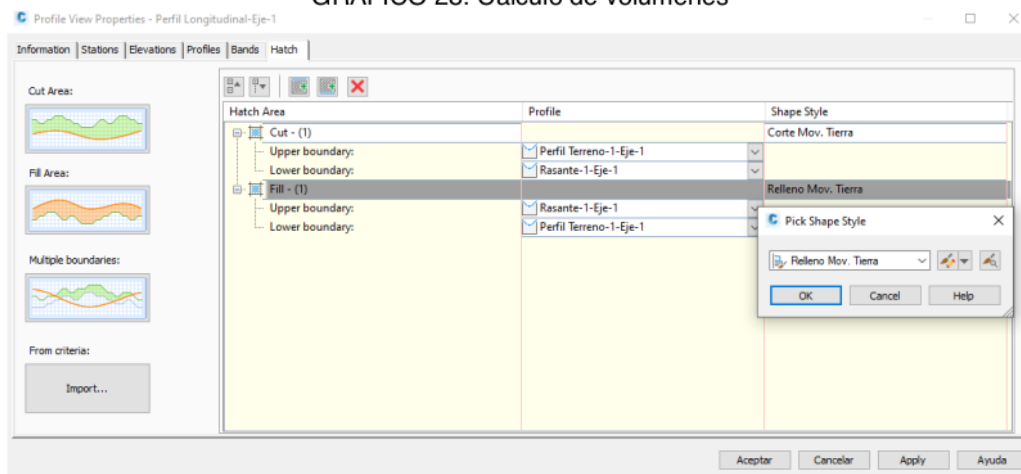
GRÁFICO 25: Cálculo de volúmenes

Profile View Properties - Perfil Longitudinal-Eje-1

Information | Stations | Elevations | Profiles | Bands | Hatch

Cut Area:

Fill Area:

Multiple boundaries:

From criteria:

Import...

| Hatch Area | Profile | Shape Style |
|---|---|---|
| Cut - (1) | | Corte Mov. Tierra |
| Upper boundary: | Perfil Terreno-1-Eje-1 | |
| Lower boundary: | Rasante-1-Eje-1 | |
| Fill - (1) | | Relleno Mov. Tierra |
| Upper boundary: | Rasante-1-Eje-1 | |
| Lower boundary: | Perfil Terreno-1-Eje-1 | |

Pick Shape Style

Relleno Mov. Tierra

OK Cancel Help

Aceptar Cancelar Apply Ayuda